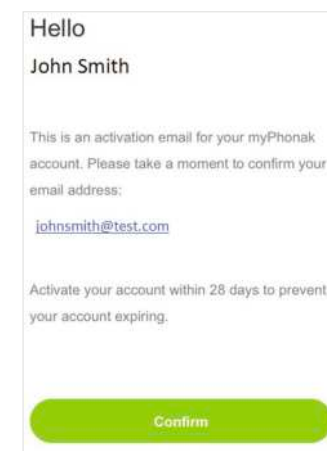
Hello

John Smith

This is an activation email for your myPhonak account. Please take a moment to confirm your email address:

johnsmith@test.com

Activate your account within 28 days to prevent your account expiring.

Confirm